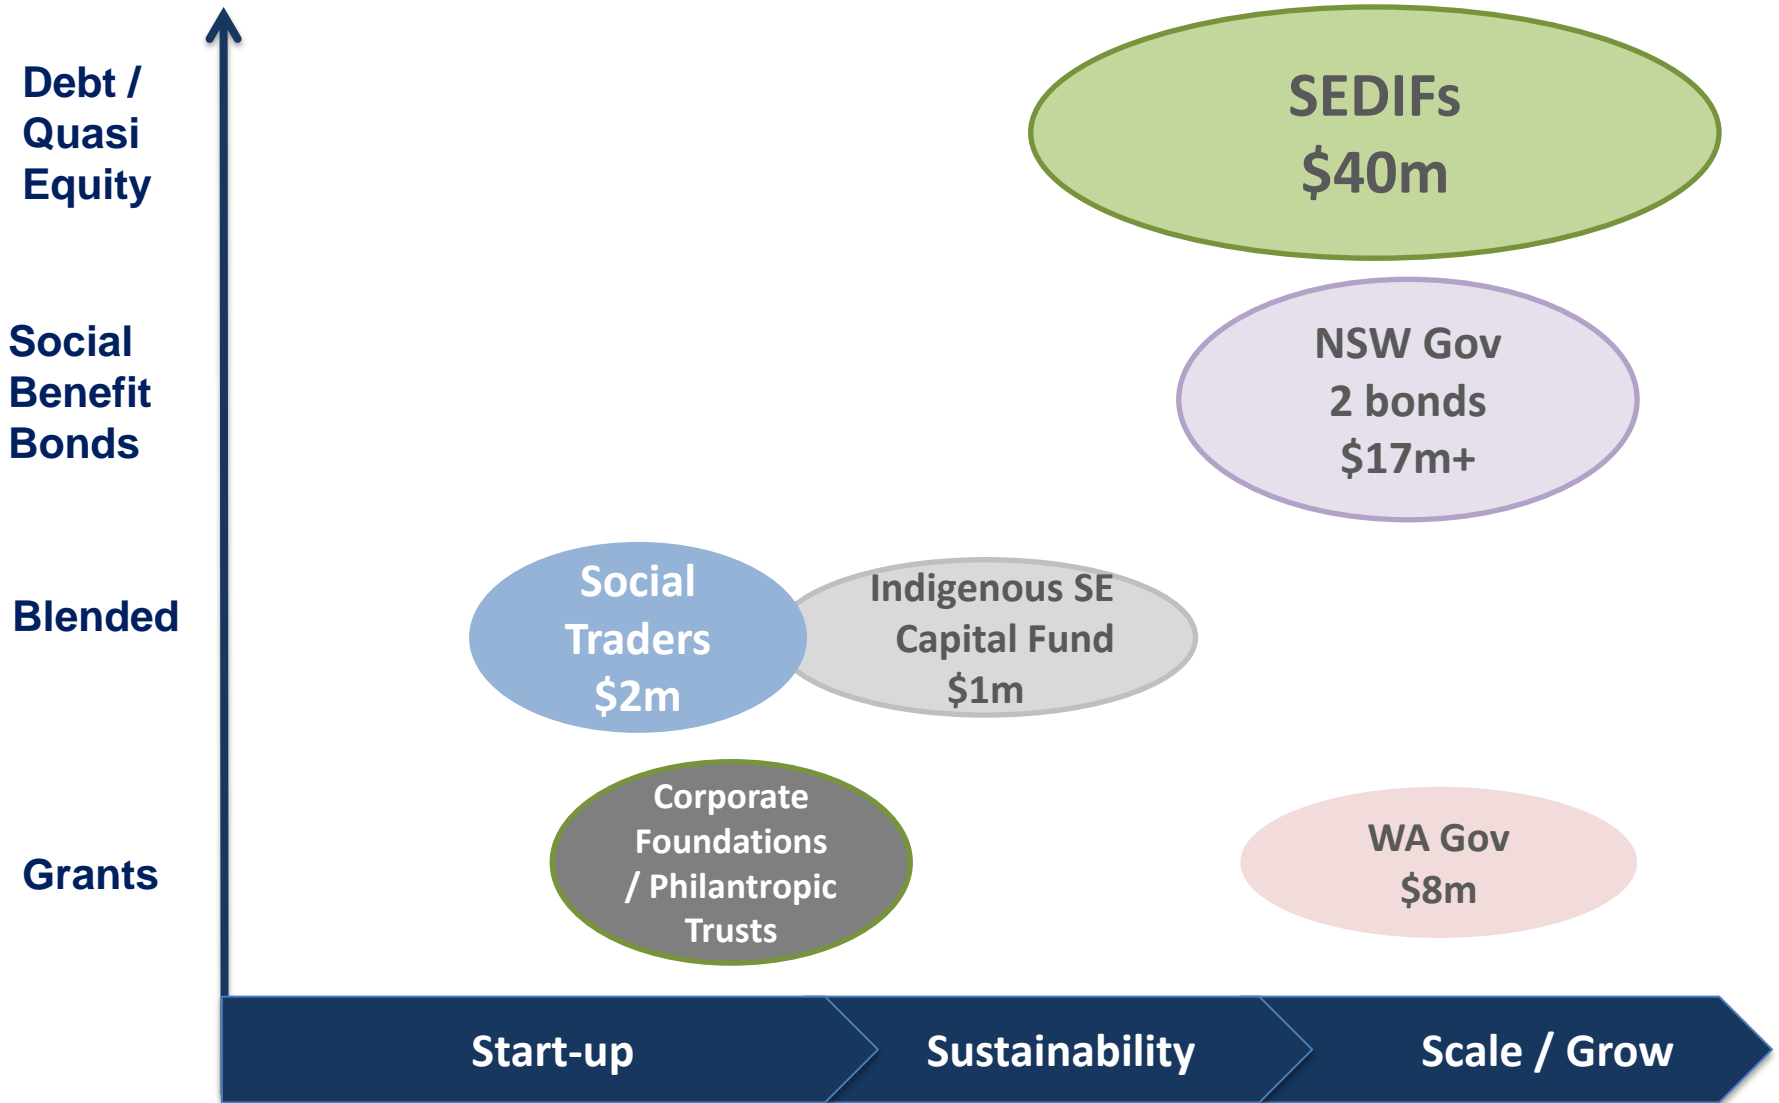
Debt / Quasi Equity

SEDIFs
$40m

Social Benefit Bonds

NSW Gov
2 bonds
$17m+

Blended

Social Traders
$2m

Indigenous SE Capital Fund
$1m

Grants

Corporate Foundations / Philantropic Trusts

WA Gov
$8m

Start-up

Sustainability

Scale / Grow